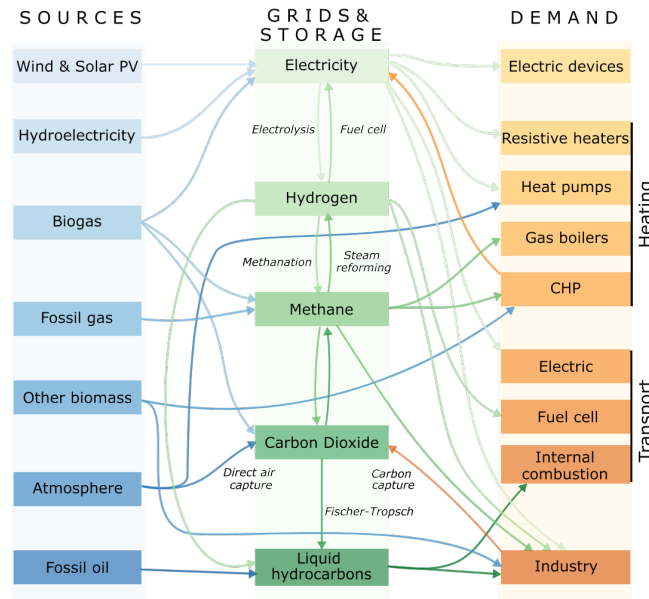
SOURCES

Wind & Solar PV

Hydroelectricity

Biogas

Fossil gas

Other biomass

Atmosphere

Fossil oil

GRIDS& STORAGE

Electricity

Electrolysis

Fuel cell

Hydrogen

Methanation

Steam reforming

Methane

Carbon Dioxide

Direct air capture

Carbon capture

Fischer-Tropsch

Liquid hydrocarbons

DEMAND

Electric devices

Resistive heaters

Heat pumps

Gas boilers

CHP

Heating

Electric

Fuel cell

Internal combustion

Transport

Industry